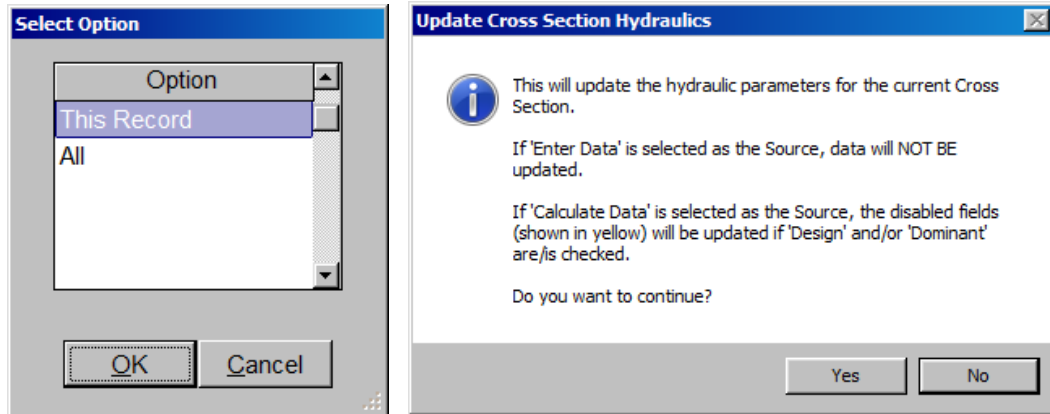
Select Option

Option

This Record

All

OK

Cancel

Update Cross Section Hydraulics

This will update the hydraulic parameters for the current Cross Section.

If 'Enter Data' is selected as the Source, data will NOT BE updated.

If 'Calculate Data' is selected as the Source, the disabled fields (shown in yellow) will be updated if 'Design' and/or 'Dominant' are/is checked.

Do you want to continue?

Yes

No